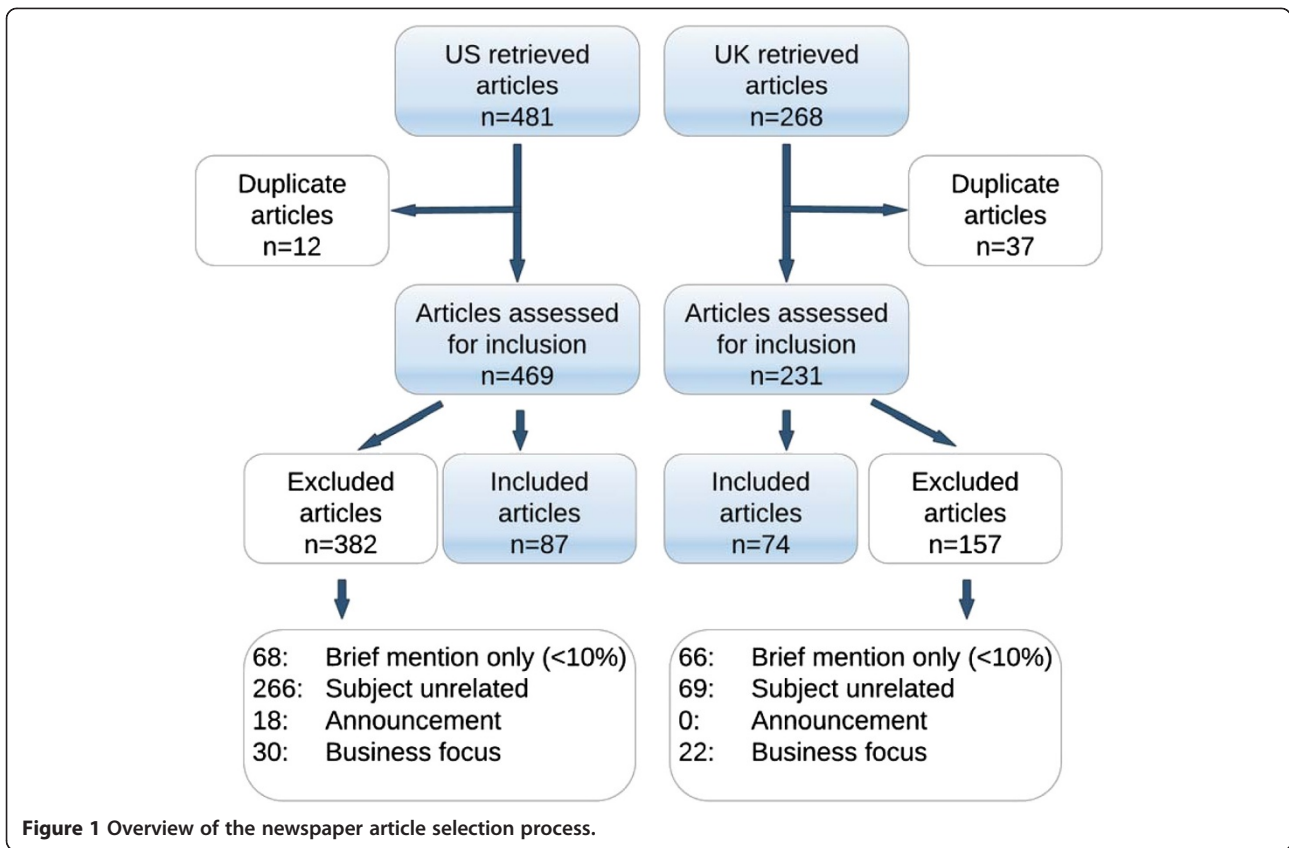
US retrieved articles
n=481

UK retrieved articles
n=268

Duplicate articles
n=12

Duplicate articles
n=37

Articles assessed for inclusion
n=469

Articles assessed for inclusion
n=231

Excluded articles
n=382

Included articles
n=87

Included articles
n=74

Excluded articles
n=157

68: Brief mention only (<10%)
266: Subject unrelated
18: Announcement
30: Business focus

66: Brief mention only (<10%)
69: Subject unrelated
0: Announcement
22: Business focus

**Figure 1** Overview of the newspaper article selection process.